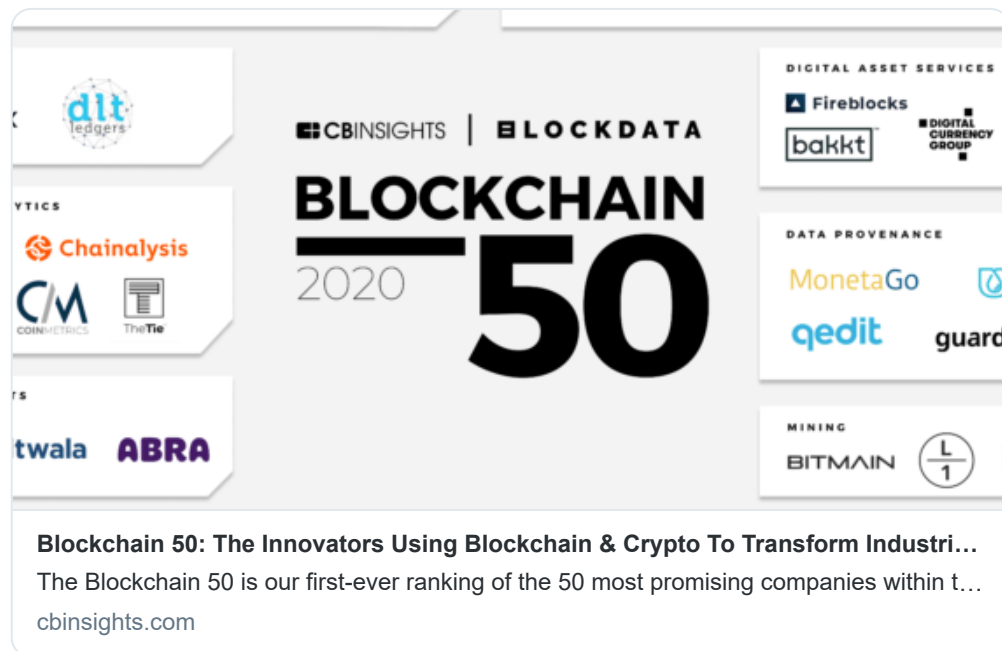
k

dlt ledgers

YTICS

Chainalysis

CM COINMETRICS

TheTie

S

twala

ABRA

CBINSIGHTS | BLOCKDATA

BLOCKCHAIN

2020

50

DIGITAL ASSET SERVICES

Fireblocks

bakkt

DIGITAL CURRENCY GROUP

DATA PROVENANCE

MonetaGo

qedit

guard

MINING

BITMAIN

L 1

Blockchain 50: The Innovators Using Blockchain & Crypto To Transform Industri…

The Blockchain 50 is our first-ever ranking of the 50 most promising companies within t…

cbinsights.com